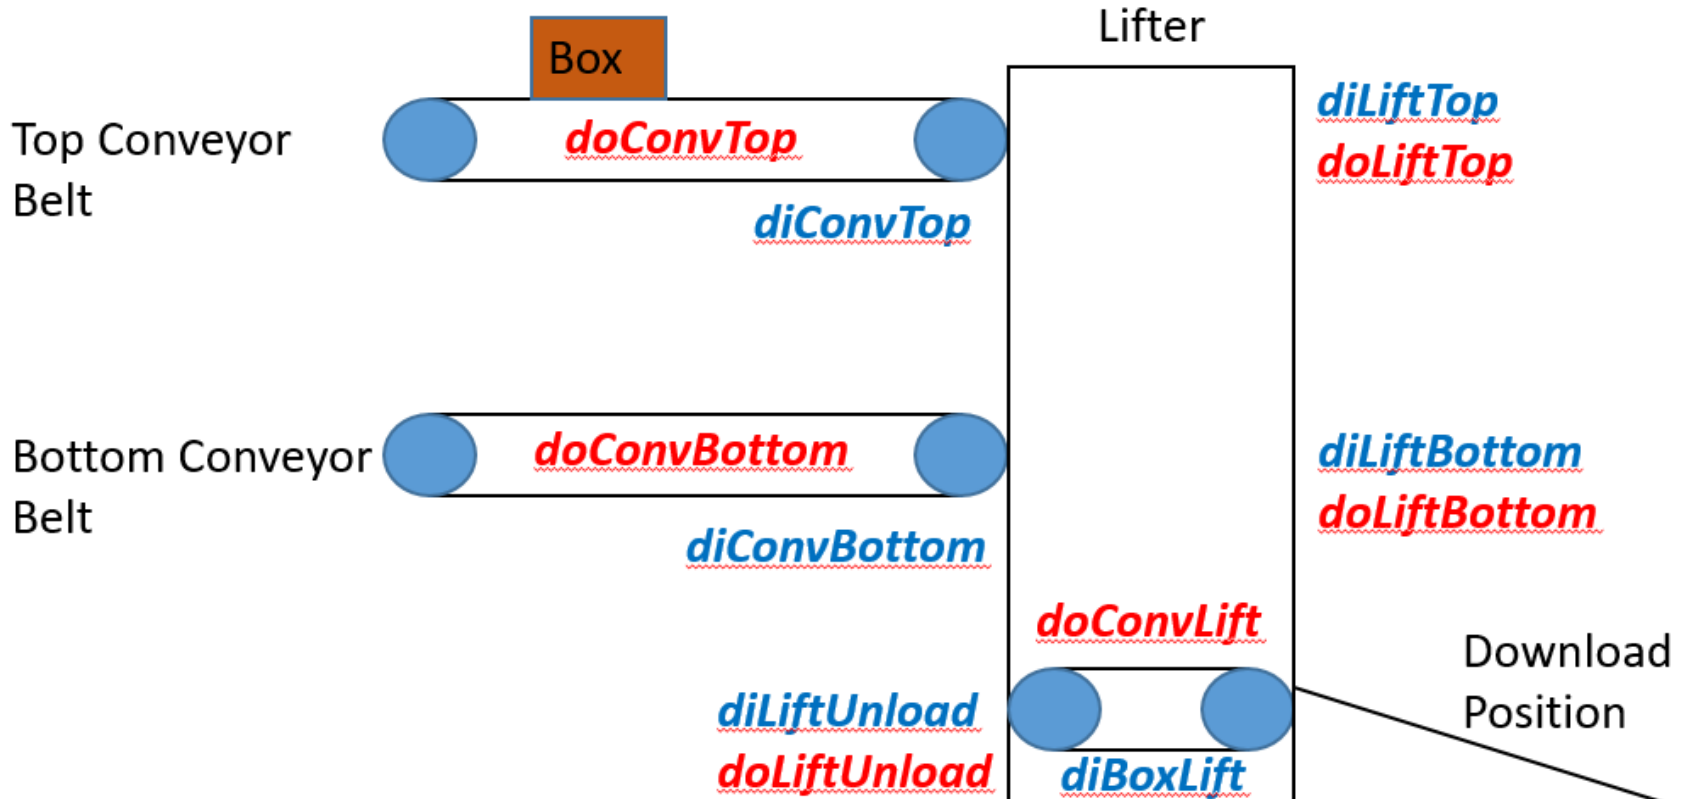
Box

Lifter

Top Conveyor Belt

doConvTop

diLiftTop

doLiftTop

diConvTop

Bottom Conveyor Belt

doConvBottom

diLiftBottom

doLiftBottom

diConvBottom

doConvLift

Download Position

diLiftUnload

doLiftUnload

diBoxLift